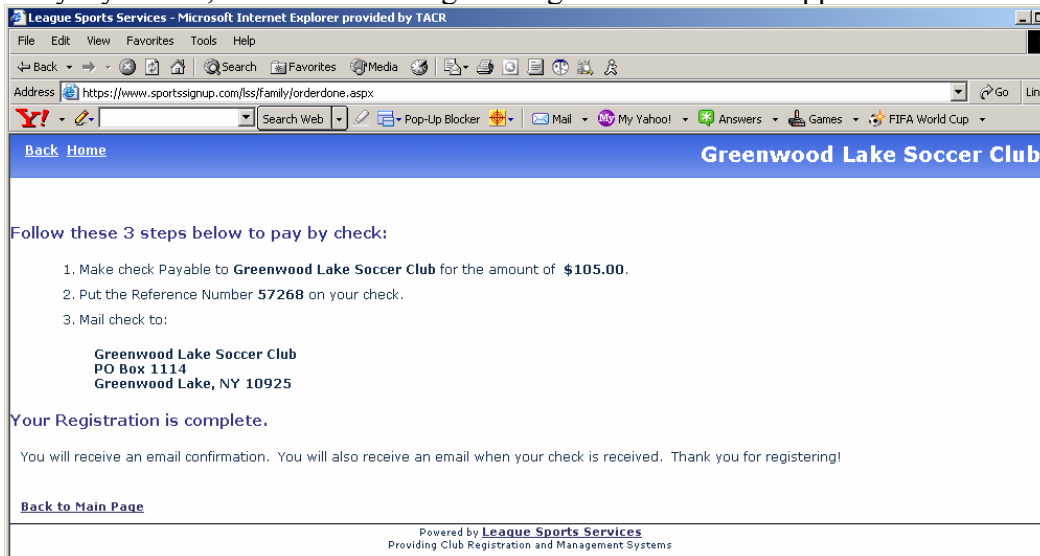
League Sports Services - Microsoft Internet Explorer provided by TACR

File Edit View Favorites Tools Help

Back Search Favorites Media

Address https://www.sportssignup.com/lss/family/orderdone.aspx Go Lin

Search Web Pop-Up Blocker Mail My Yahoo! Answers Games FIFA World Cup

Back Home Greenwood Lake Soccer Club

Follow these 3 steps below to pay by check:

1. Make check Payable to **Greenwood Lake Soccer Club** for the amount of **$105.00**.
2. Put the Reference Number **57268** on your check.
3. Mail check to:

**Greenwood Lake Soccer Club**
**PO Box 1114**
**Greenwood Lake, NY 10925**

Your Registration is complete.

You will receive an email confirmation. You will also receive an email when your check is received. Thank you for registering!

Back to Main Page

Powered by League Sports Services
Providing Club Registration and Management Systems